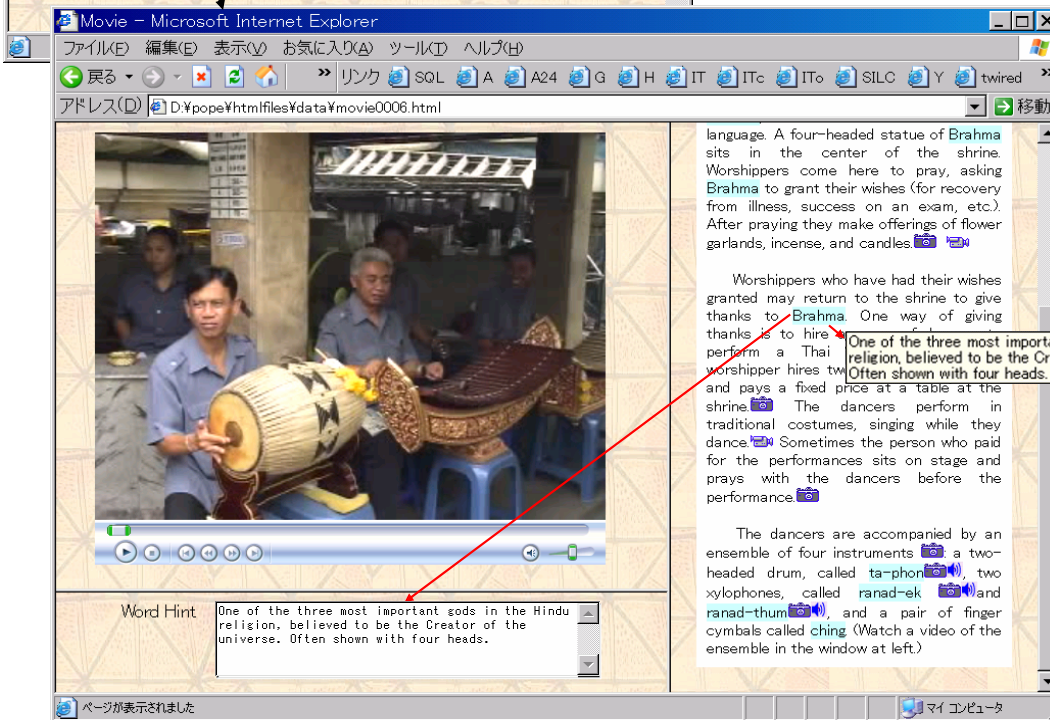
Movie – Microsoft Internet Explorer

ファイル(F) 編集(E) 表示(V) お気に入り(A) ツール(T) ヘルプ(H)

戻る » リンク SQL A A24 G H IT ITc ITo SILC Y twired

アドレス(D) D:¥pope¥htmlfiles¥data¥movie0006.html 移動

language. A four-headed statue of Brahma sits in the center of the shrine. Worshippers come here to pray, asking Brahma to grant their wishes (for recovery from illness, success on an exam, etc.). After praying they make offerings of flower garlands, incense, and candles.

Worshippers who have had their wishes granted may return to the shrine to give thanks to Brahma. One way of giving thanks is to hire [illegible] perform a Thai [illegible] worshipper hires tw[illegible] and pays a fixed price at a table at the shrine. The dancers perform in traditional costumes, singing while they dance. Sometimes the person who paid for the performances sits on stage and prays with the dancers before the performance.

One of the three most importa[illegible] religion, believed to be the Cr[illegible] Often shown with four heads.

The dancers are accompanied by an ensemble of four instruments: a two-headed drum, called ta-phon, two xylophones, called ranad-ek and ranad-thum, and a pair of finger cymbals called ching. (Watch a video of the ensemble in the window at left.)

Word Hint

One of the three most important gods in the Hindu religion, believed to be the Creator of the universe. Often shown with four heads.

ページが表示されました

マイ コンピュータ